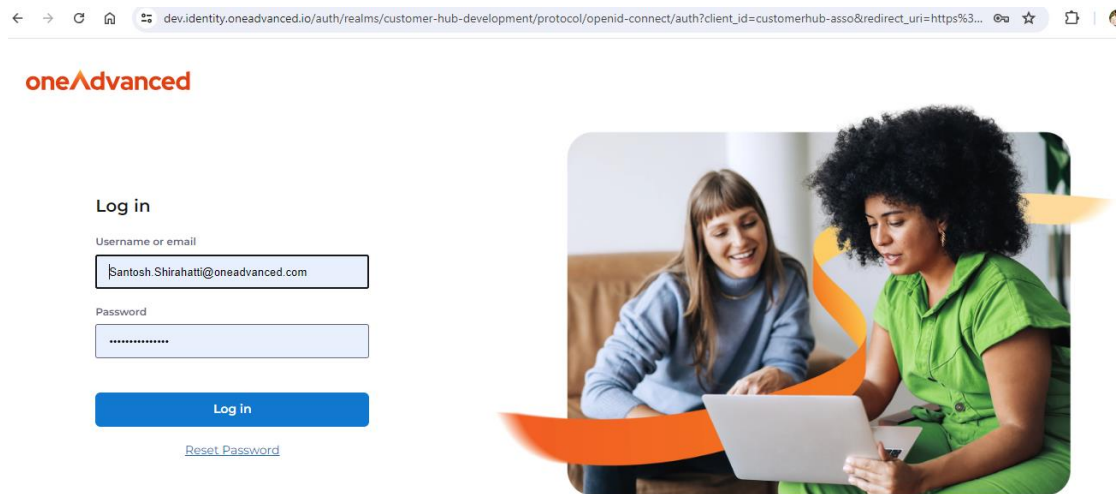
dev.identity.oneadvanced.io/auth/realms/customer-hub-development/protocol/openid-connect/auth?client_id=customerhub-asso&redirect_uri=https%3...

oneAdvanced

Log in

Username or email

Santosh.Shirahatti@oneadvanced.com

Password

•••••••••••••••

Log in

Reset Password